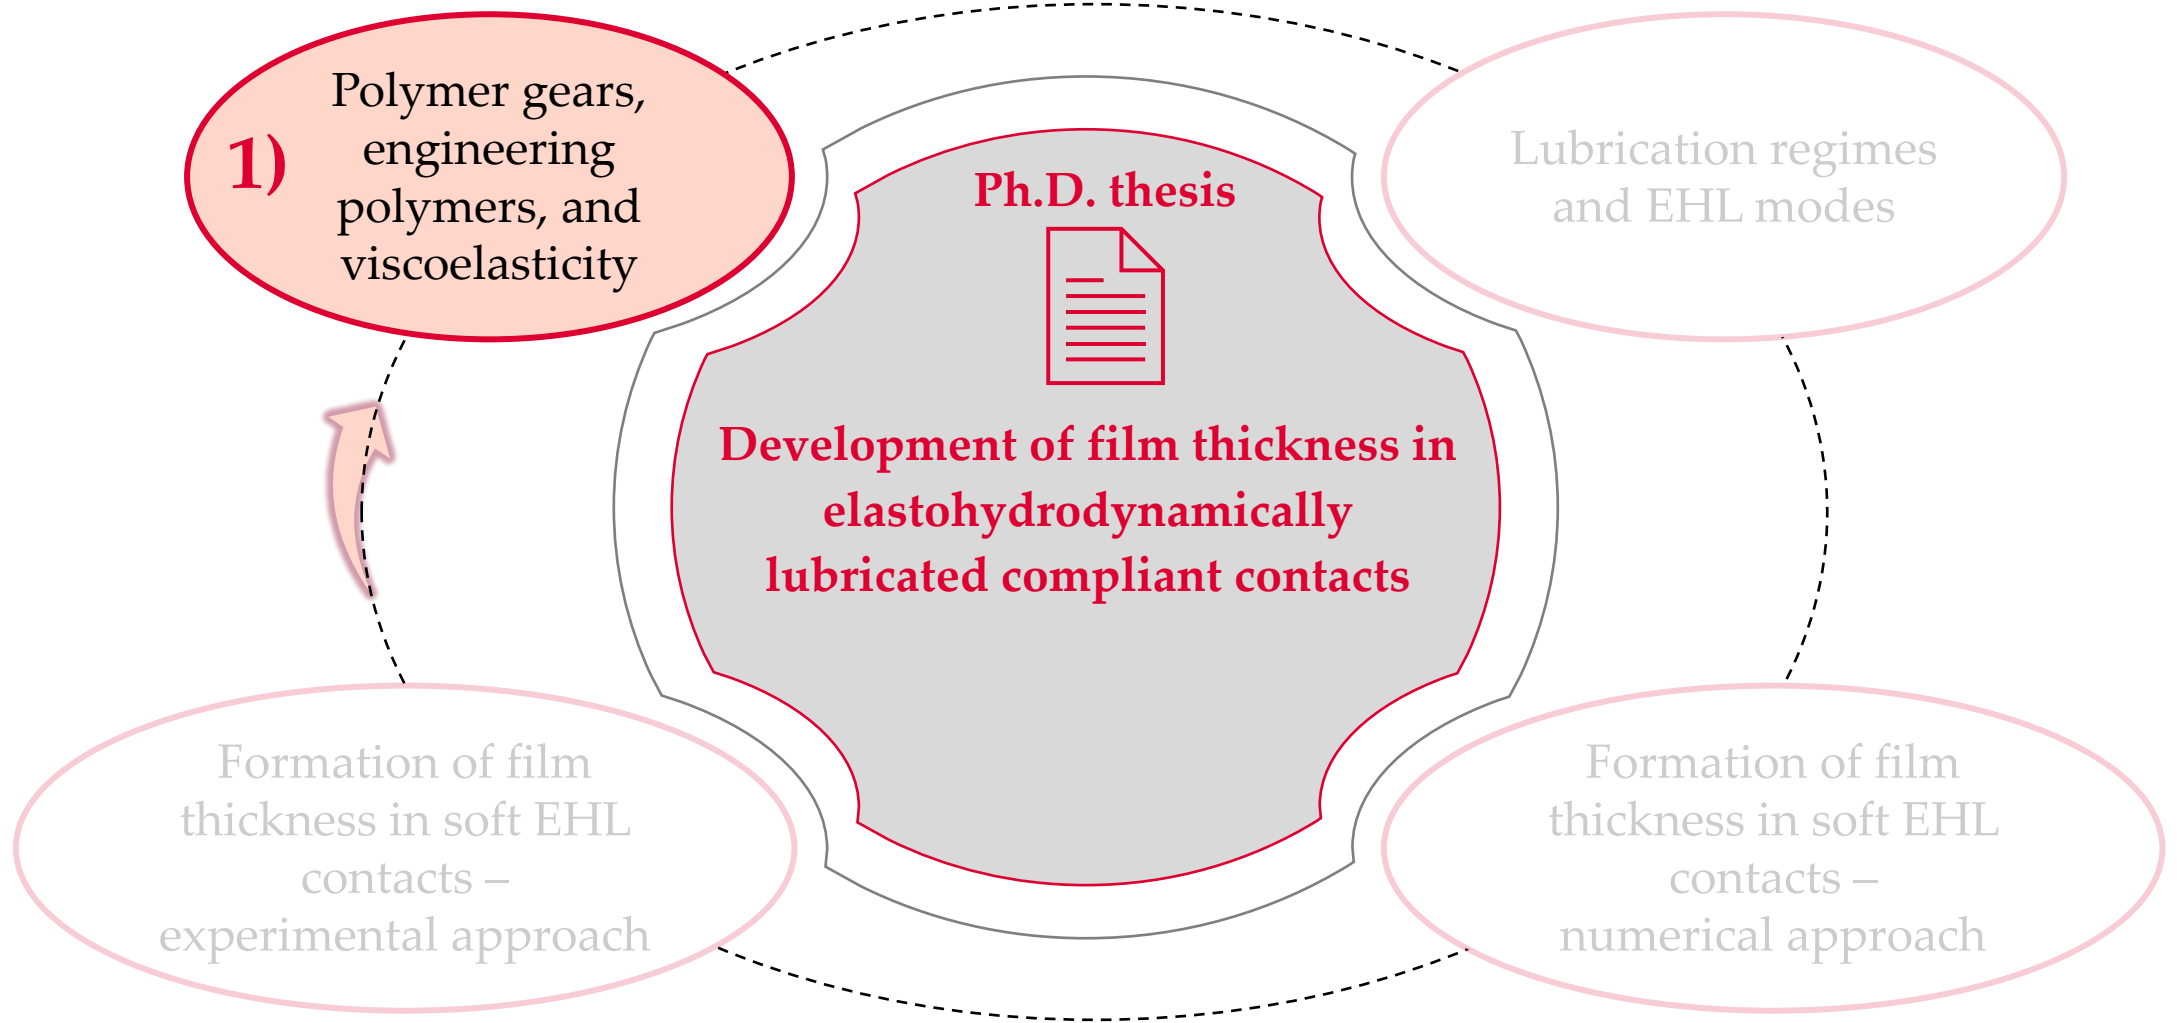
1) Polymer gears, engineering polymers, and viscoelasticity

Lubrication regimes and EHL modes

Ph.D. thesis

Development of film thickness in elastohydrodynamically lubricated compliant contacts

Formation of film thickness in soft EHL contacts – experimental approach

Formation of film thickness in soft EHL contacts – numerical approach